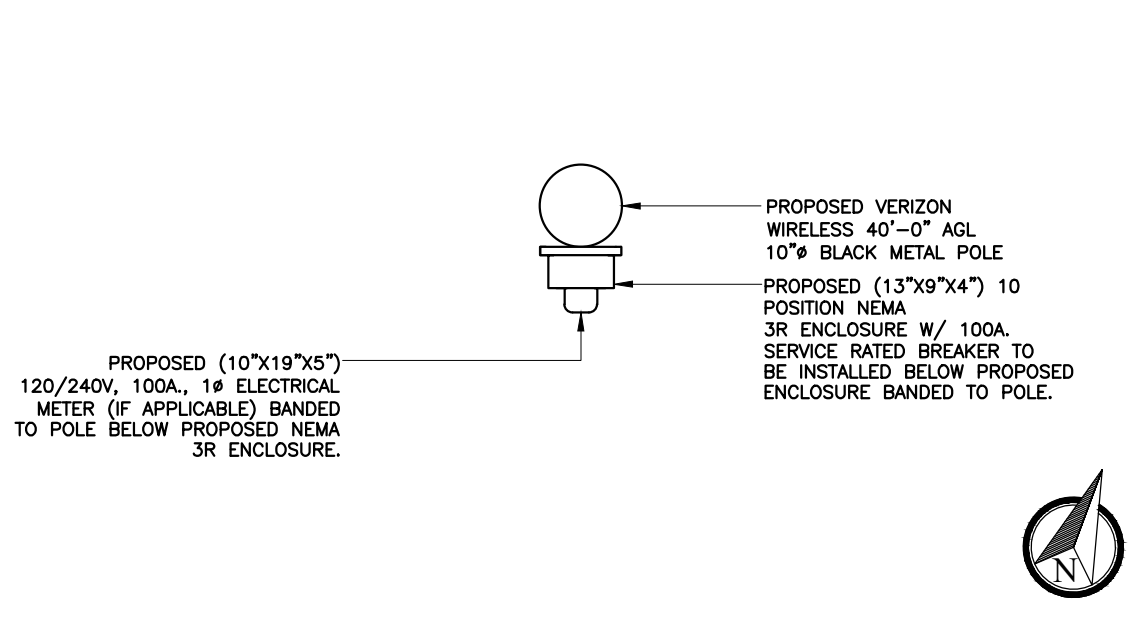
PROPOSED VERIZON WIRELESS 40'-0" AGL 10"ø BLACK METAL POLE

PROPOSED (13"X9"X4") 10 POSITION NEMA 3R ENCLOSURE W/ 100A. SERVICE RATED BREAKER TO BE INSTALLED BELOW PROPOSED ENCLOSURE BANDED TO POLE.

PROPOSED (10"X19"X5") 120/240V, 100A., 1ø ELECTRICAL METER (IF APPLICABLE) BANDED TO POLE BELOW PROPOSED NEMA 3R ENCLOSURE.

N